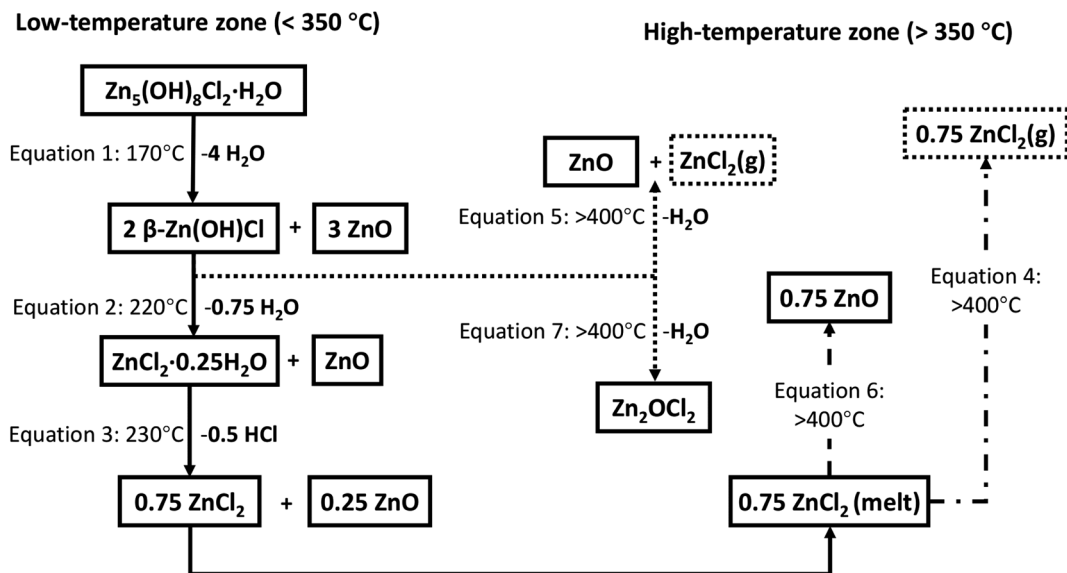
Low-temperature zone (< 350 °C)

High-temperature zone (> 350 °C)

$Zn_5(OH)_8Cl_2{\cdot}H_2O$

Equation 1: 170°C -4 $H_2O$

2 β-Zn(OH)Cl + 3 ZnO

Equation 2: 220°C -0.75 $H_2O$

$ZnCl_2{\cdot}0.25H_2O$ + ZnO

Equation 3: 230°C -0.5 HCl

0.75 $ZnCl_2$ + 0.25 ZnO

ZnO + $ZnCl_2$(g)

Equation 5: >400°C -$H_2O$

Equation 7: >400°C -$H_2O$

$Zn_2OCl_2$

0.75 $ZnCl_2$(g)

Equation 4: >400°C

0.75 ZnO

Equation 6: >400°C

0.75 $ZnCl_2$ (melt)